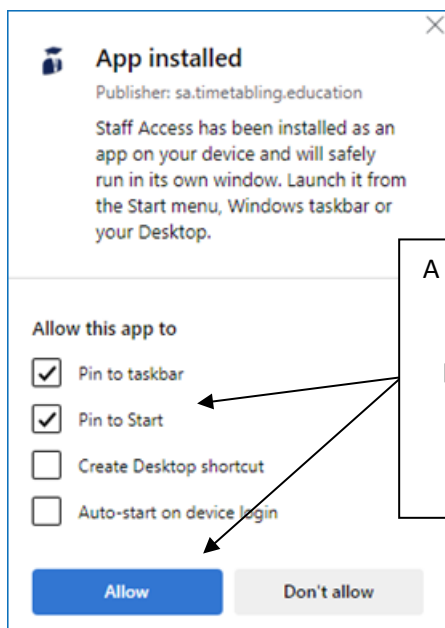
App installed

Publisher: sa.timetabling.education

Staff Access has been installed as an app on your device and will safely run in its own window. Launch it from the Start menu, Windows taskbar or your Desktop.

A

Allow this app to

Pin to taskbar

Pin to Start

Create Desktop shortcut

Auto-start on device login

Allow

Don't allow